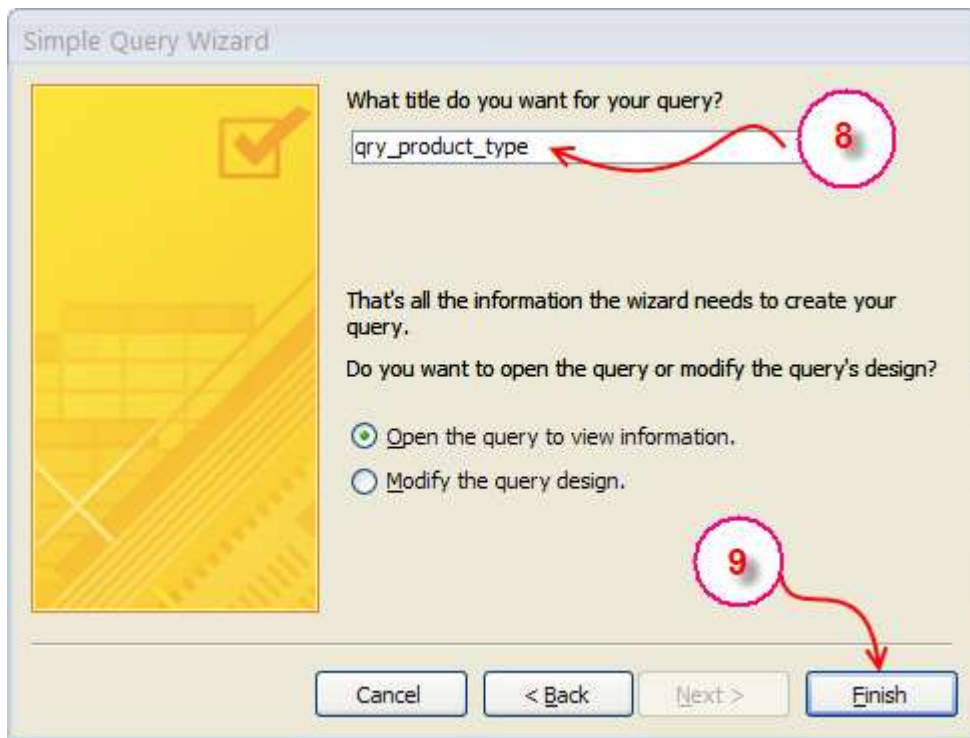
Simple Query Wizard

What title do you want for your query?

qry_product_type

8

That's all the information the wizard needs to create your query.

Do you want to open the query or modify the query's design?

Open the query to view information.

Modify the query design.

9

Cancel

< Back

Next >

Finish